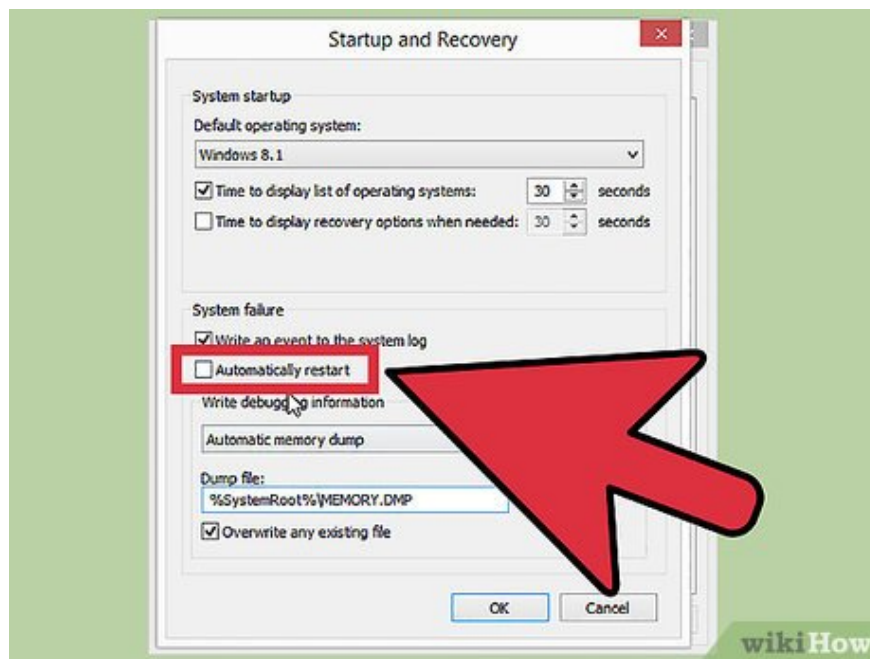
Startup and Recovery

System startup

Default operating system:

Windows 8.1

Time to display list of operating systems: 30 seconds

Time to display recovery options when needed: 30 seconds

System failure

Write an event to the system log

Automatically restart

Write debugg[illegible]g information

Automatic memory dump

Dump file:

%SystemRoot%\MEMORY.DMP

Overwrite any existing file

OK

Cancel

wikiHow